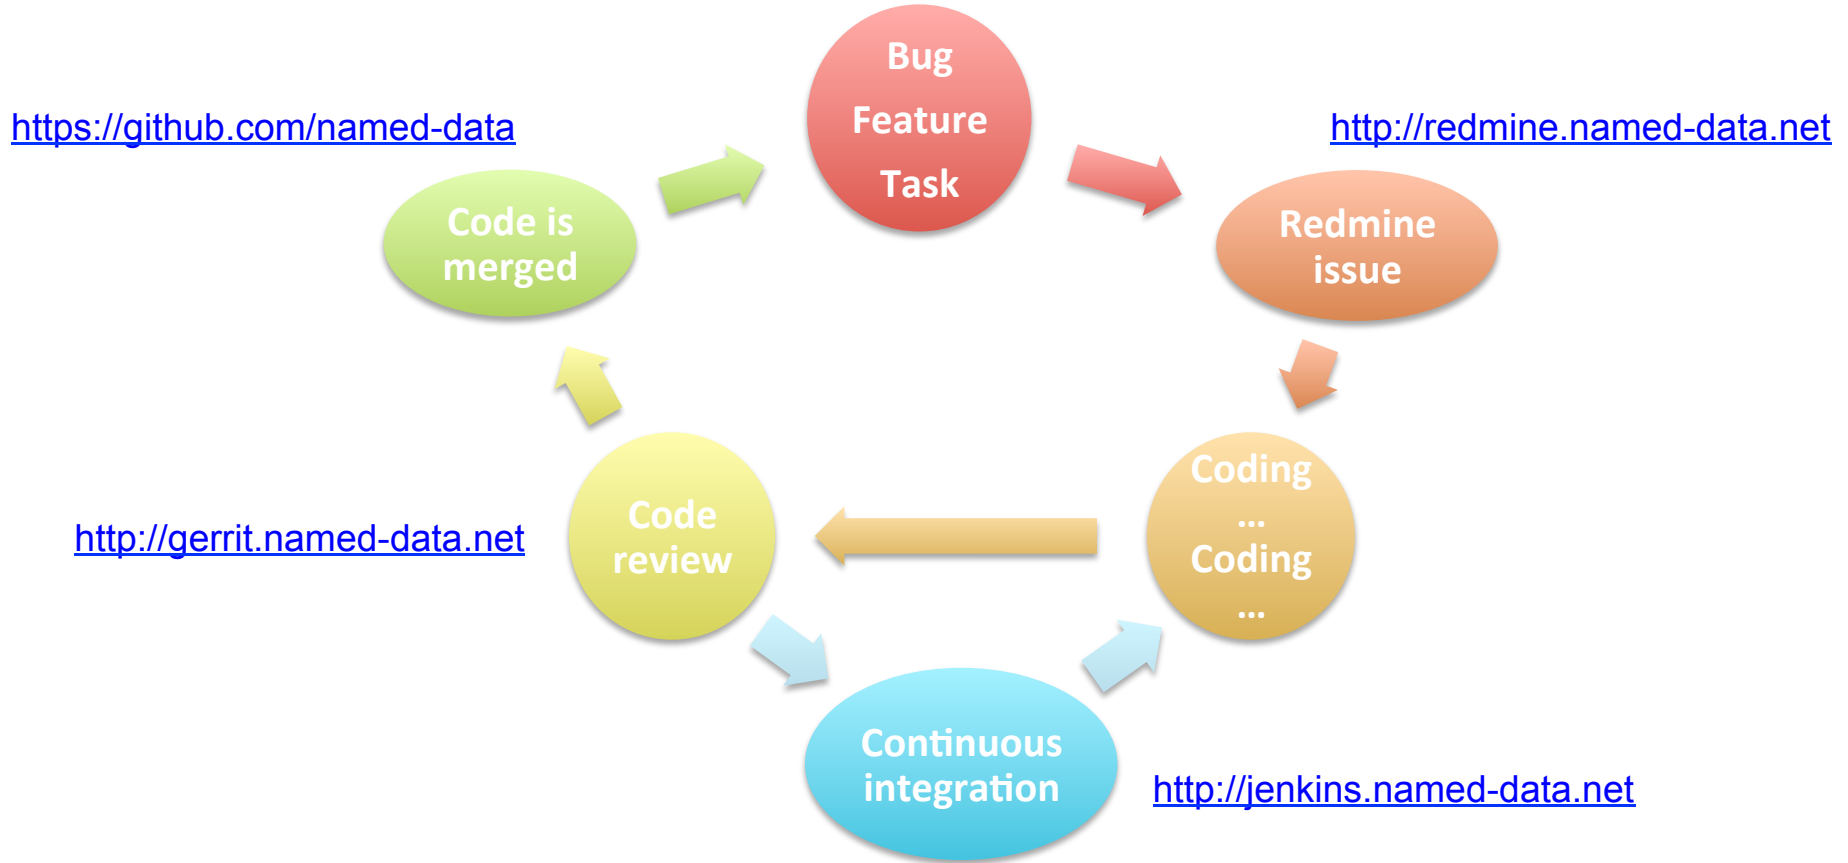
Bug
Feature
Task

https://github.com/named-data

http://redmine.named-data.net

Code is merged

Redmine issue

Coding
…
Coding
…

http://gerrit.named-data.net

Code review

Continuous integration

http://jenkins.named-data.net